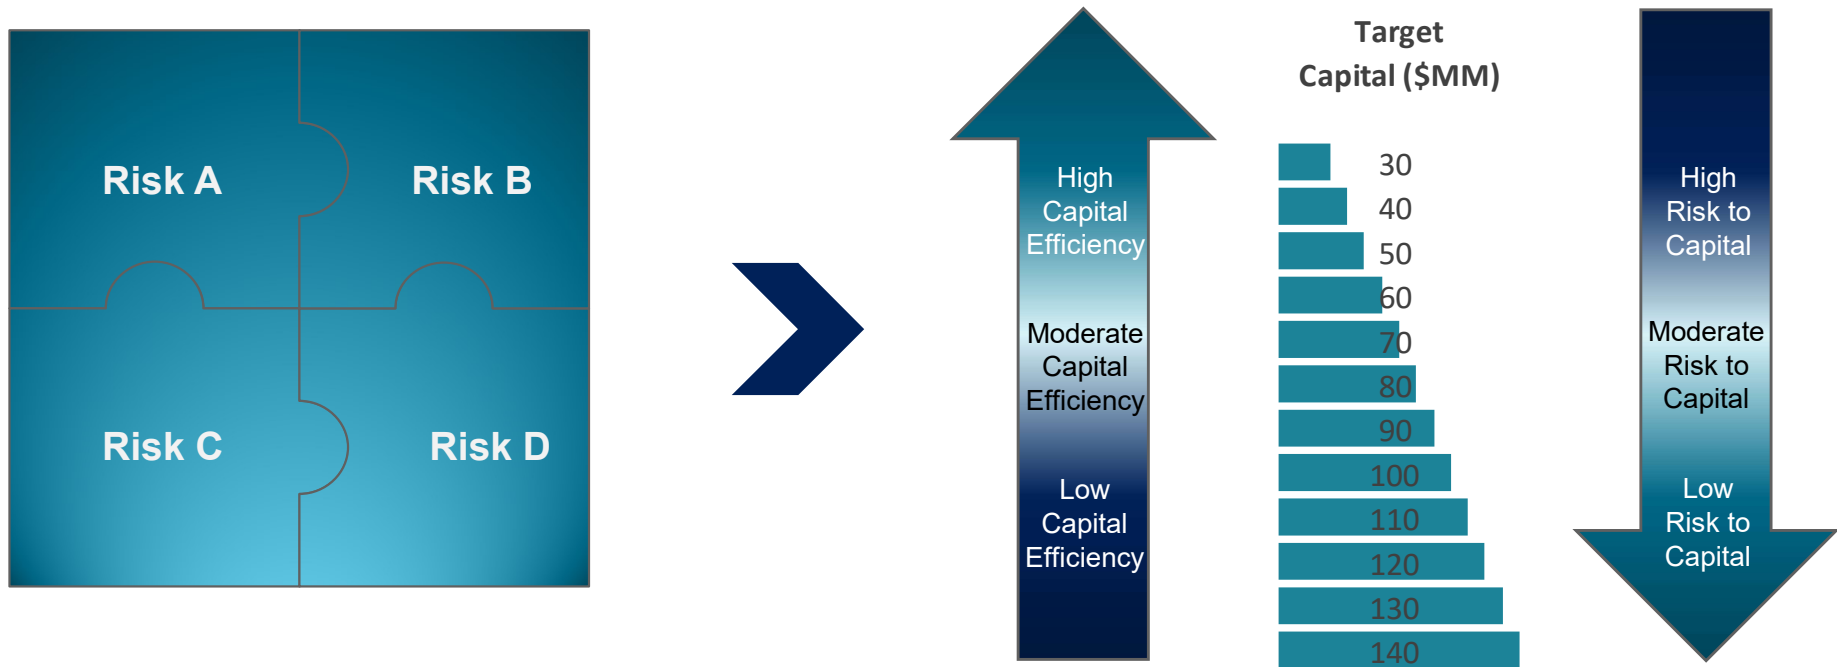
Risk A

Risk B

Risk C

Risk D

High Capital Efficiency

Moderate Capital Efficiency

Low Capital Efficiency

Target Capital ($MM)

30
40
50
60
70
80
90
100
110
120
130
140

High Risk to Capital

Moderate Risk to Capital

Low Risk to Capital